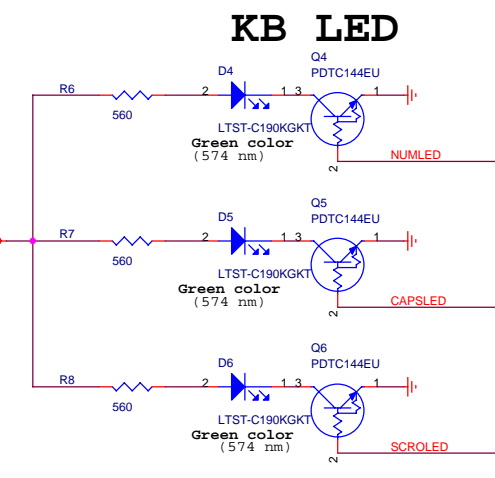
KB LED

R6
560
D4
2
1
LTST-C190KGKT
Green color
(574 nm)
Q4
PDTC144EU
3
1
2
NUMLED

R7
560
D5
2
1
LTST-C190KGKT
Green color
(574 nm)
Q5
PDTC144EU
3
1
2
CAPSLED

R8
560
D6
2
1
LTST-C190KGKT
Green color
(574 nm)
Q6
PDTC144EU
3
1
2
SCROLED